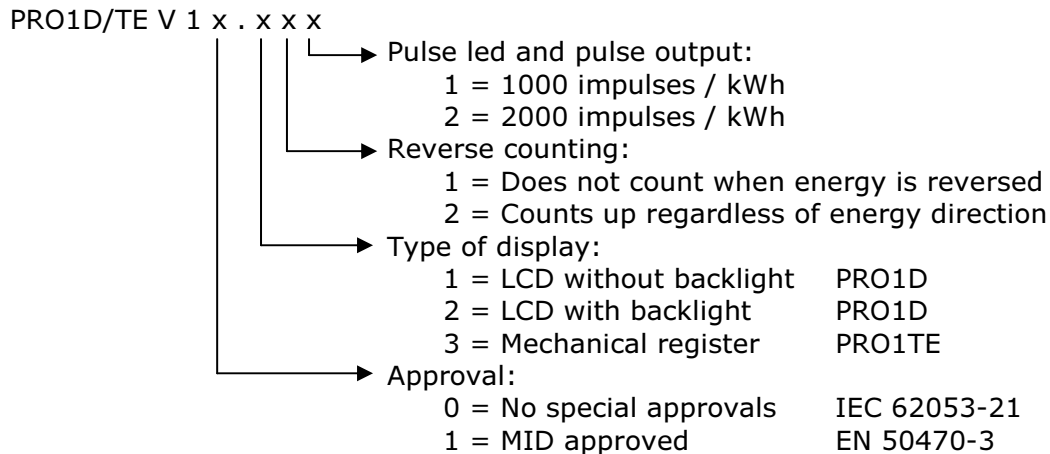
PRO1D/TE V 1 x . x x x

Pulse led and pulse output:
1 = 1000 impulses / kWh
2 = 2000 impulses / kWh

Reverse counting:
1 = Does not count when energy is reversed
2 = Counts up regardless of energy direction

Type of display:
1 = LCD without backlight PRO1D
2 = LCD with backlight PRO1D
3 = Mechanical register PRO1TE

Approval:
0 = No special approvals IEC 62053-21
1 = MID approved EN 50470-3